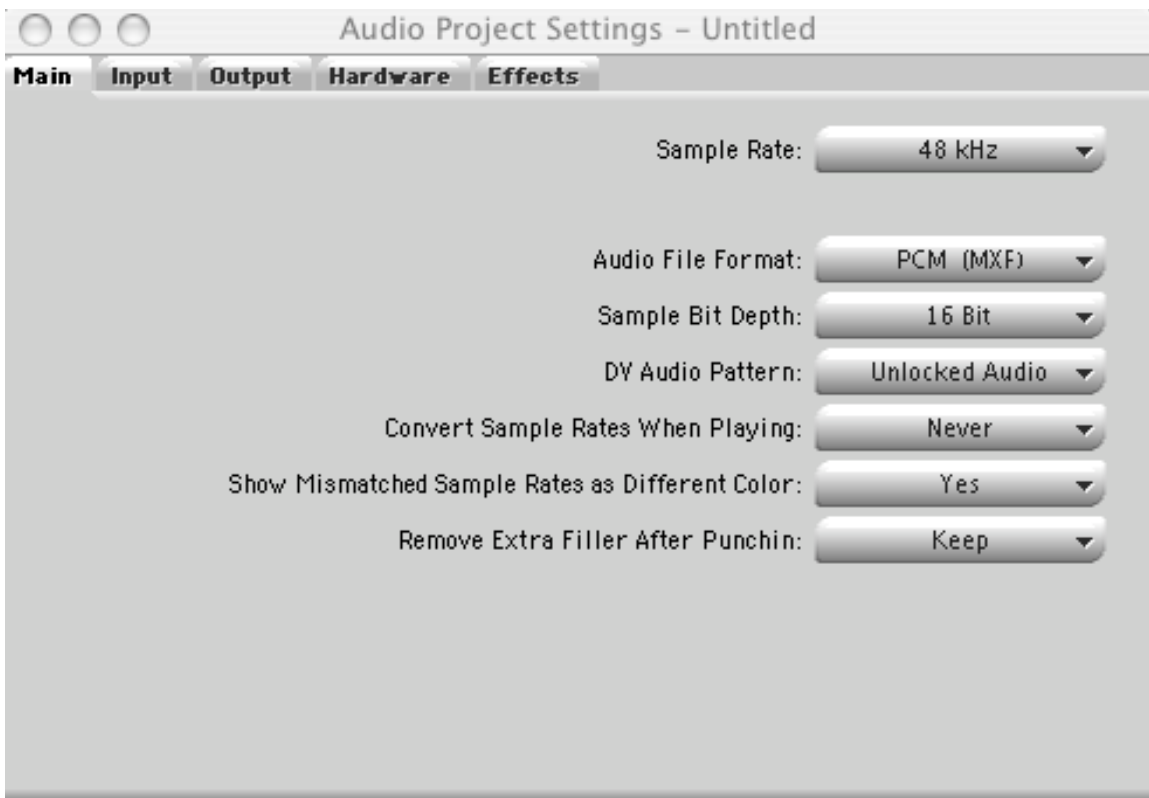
Audio Project Settings – Untitled

Main Input Output Hardware Effects

Sample Rate: 48 kHz

Audio File Format: PCM (MXF)

Sample Bit Depth: 16 Bit

DV Audio Pattern: Unlocked Audio

Convert Sample Rates When Playing: Never

Show Mismatched Sample Rates as Different Color: Yes

Remove Extra Filler After Punchin: Keep